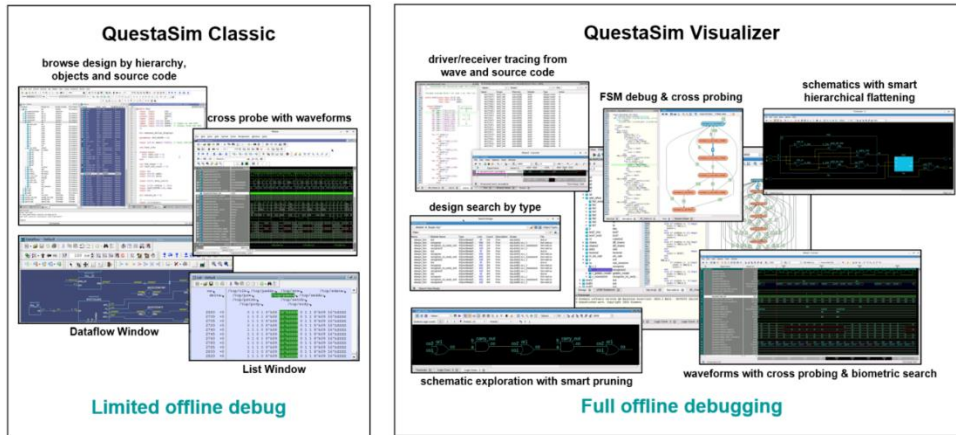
QuestaSim Classic

browse design by hierarchy, objects and source code

cross probe with waveforms

Dataflow Window

List Window

Limited offline debug

QuestaSim Visualizer

driver/receiver tracing from wave and source code

FSM debug & cross probing

schematics with smart hierarchical flattening

design search by type

schematic exploration with smart pruning

waveforms with cross probing & biometric search

Full offline debugging